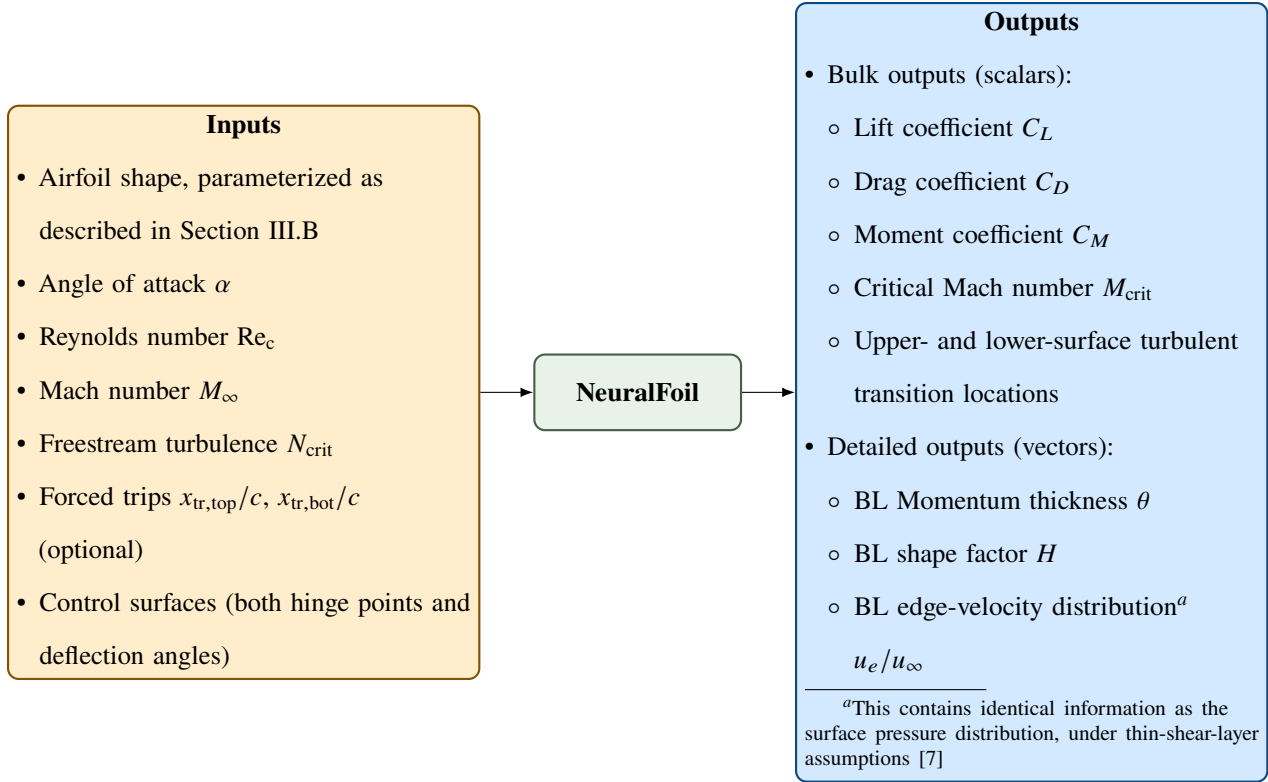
**Inputs**

- Airfoil shape, parameterized as described in Section III.B
- Angle of attack $\alpha$
- Reynolds number $\mathrm{Re_c}$
- Mach number $M_\infty$
- Freestream turbulence $N_{\mathrm{crit}}$
- Forced trips $x_{\mathrm{tr,top}}/c$, $x_{\mathrm{tr,bot}}/c$ (optional)
- Control surfaces (both hinge points and deflection angles)

**NeuralFoil**

**Outputs**

- Bulk outputs (scalars):
  - Lift coefficient $C_L$
  - Drag coefficient $C_D$
  - Moment coefficient $C_M$
  - Critical Mach number $M_{\mathrm{crit}}$
  - Upper- and lower-surface turbulent transition locations
- Detailed outputs (vectors):
  - BL Momentum thickness $\theta$
  - BL shape factor $H$
  - BL edge-velocity distribution$^a$ $u_e/u_\infty$

$^a$This contains identical information as the surface pressure distribution, under thin-shear-layer assumptions [7]